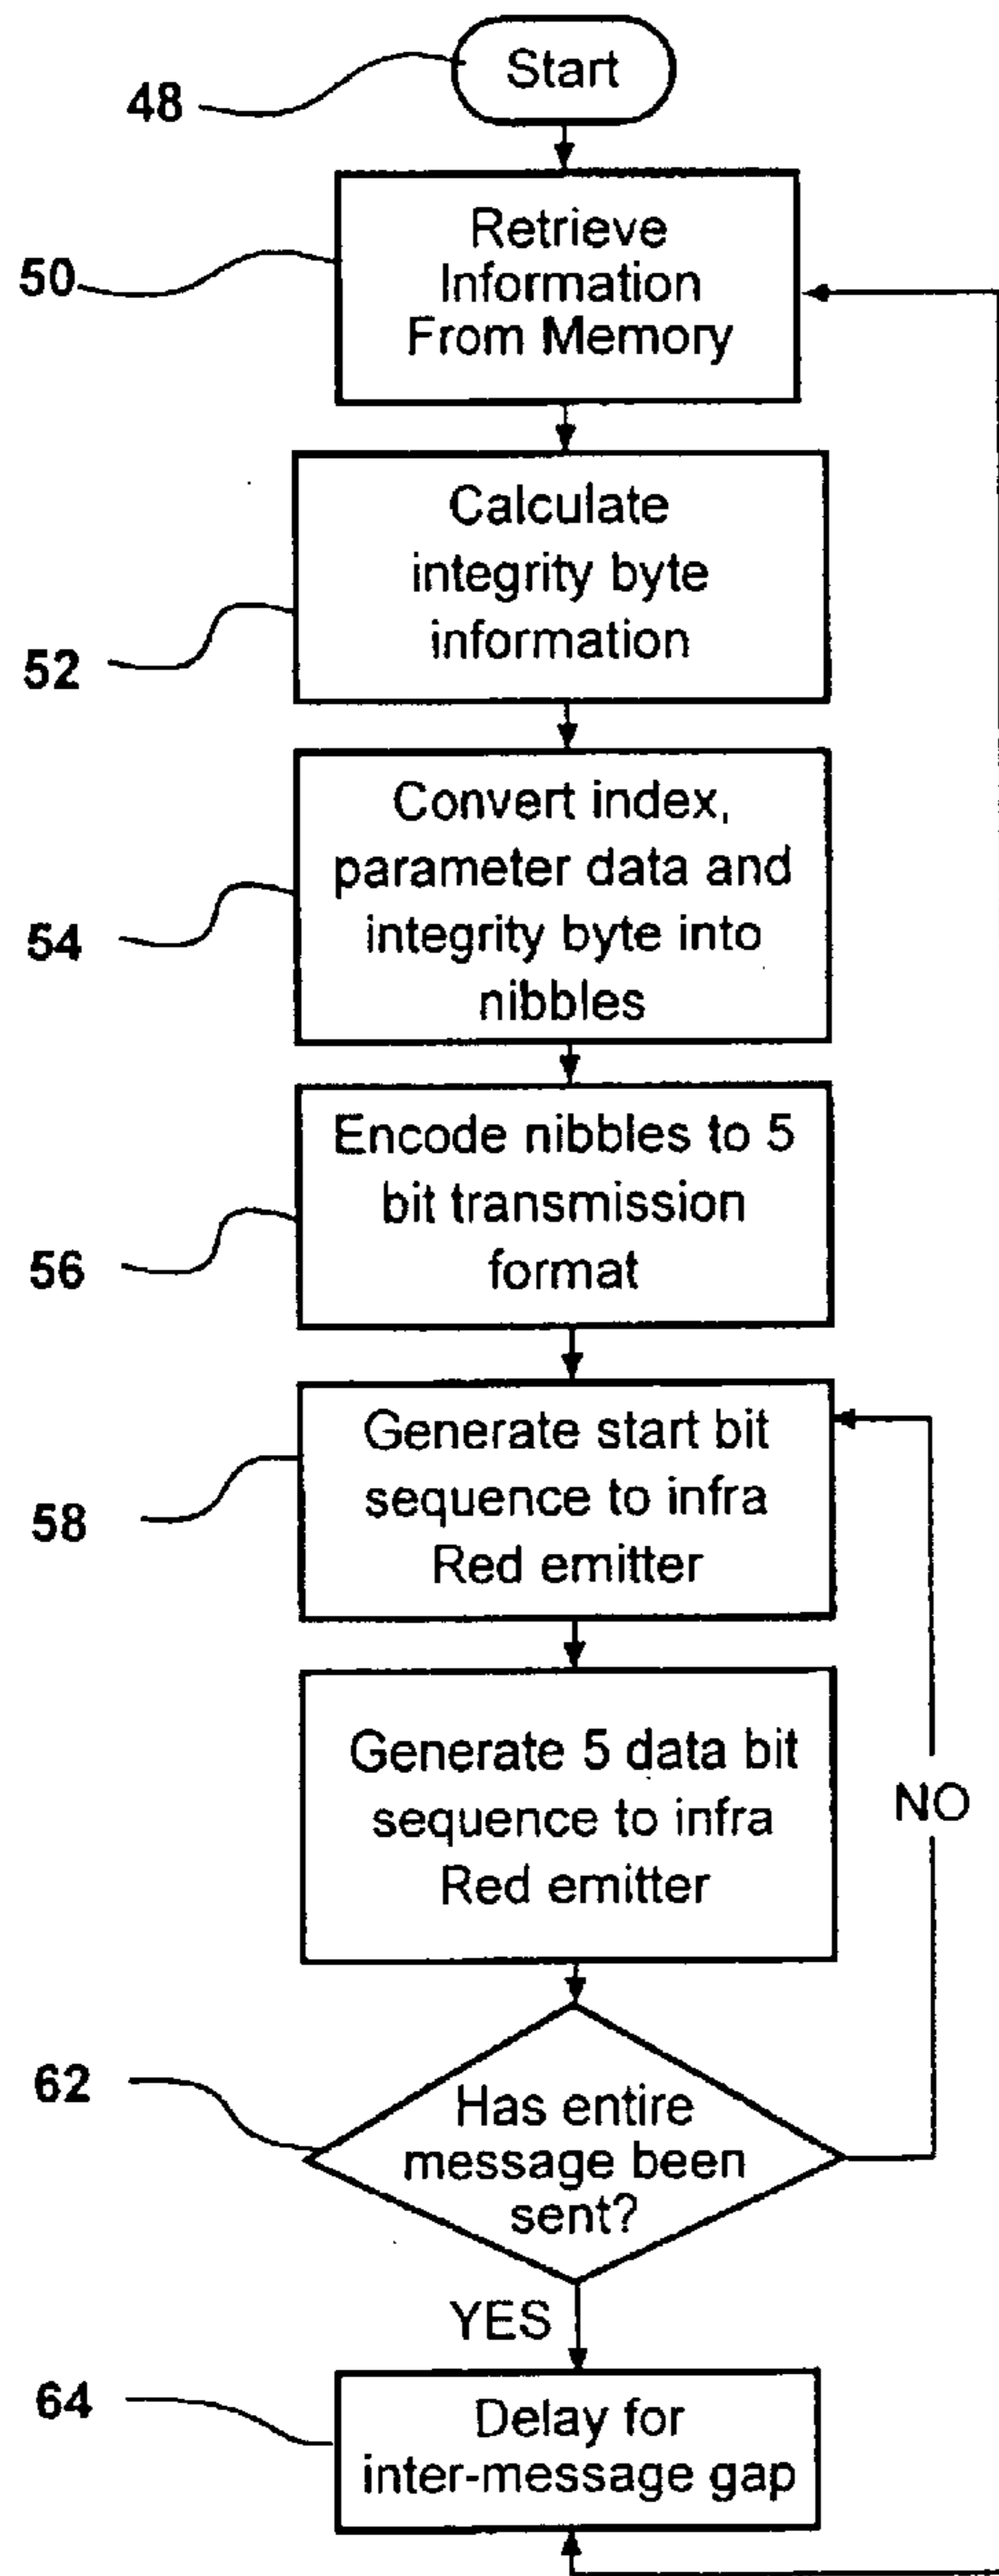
48

Start

50

Retrieve Information From Memory

52

Calculate integrity byte information

54

Convert index, parameter data and integrity byte into nibbles

56

Encode nibbles to 5 bit transmission format

58

Generate start bit sequence to infra Red emitter

Generate 5 data bit sequence to infra Red emitter

NO

62

Has entire message been sent?

YES

64

Delay for inter-message gap